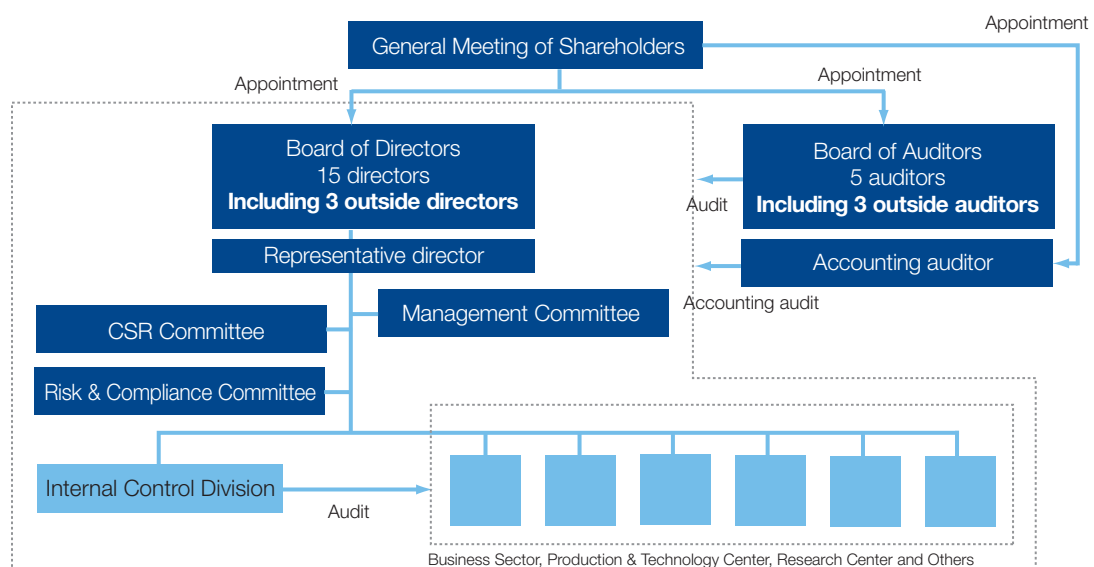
General Meeting of Shareholders

Appointment

Appointment

Appointment

Board of Directors
15 directors
**Including 3 outside directors**

Representative director

Board of Auditors
5 auditors
**Including 3 outside auditors**

Audit

Accounting auditor

Accounting audit

CSR Committee

Management Committee

Risk & Compliance Committee

Internal Control Division

Audit

Business Sector, Production & Technology Center, Research Center and Others